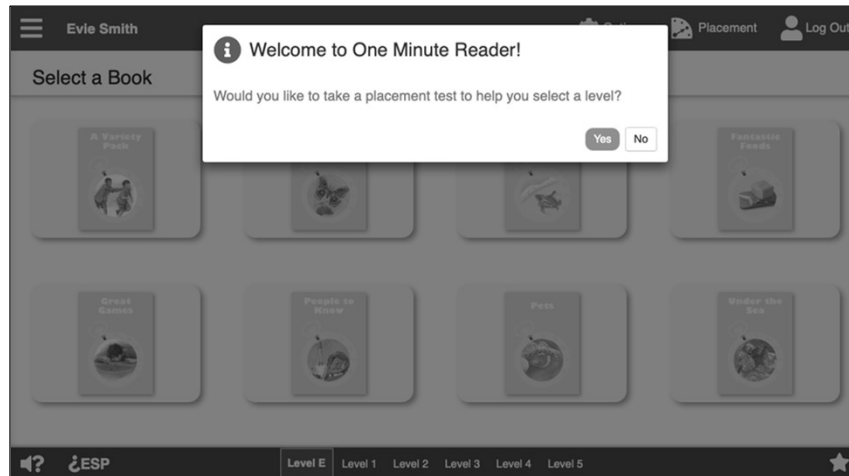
Evie Smith

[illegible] Placement Log Out

Select a Book

Welcome to One Minute Reader!

Would you like to take a placement test to help you select a level?

Yes No

A Variety Pack

Fantastic Foods

Great Games

People to Know

Pets

Under the Sea

? ¿ESP

Level E Level 1 Level 2 Level 3 Level 4 Level 5